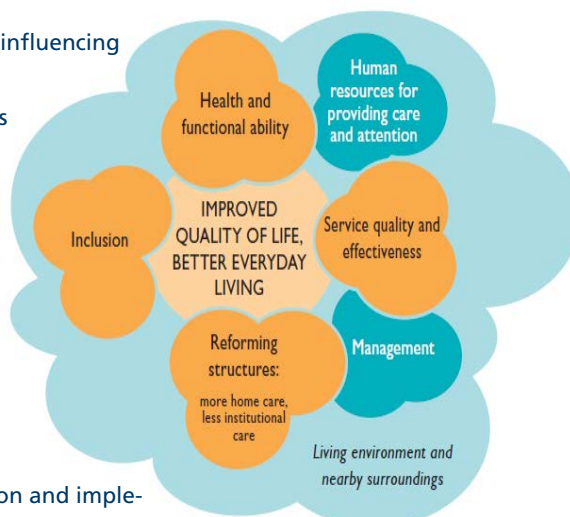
influencing

s

Health and functional ability

Human resources for providing care and attention

Inclusion

IMPROVED QUALITY OF LIFE, BETTER EVERYDAY LIVING

Service quality and effectiveness

Management

Reforming structures:

more home care, less institutional care

Living environment and nearby surroundings

on and imple-